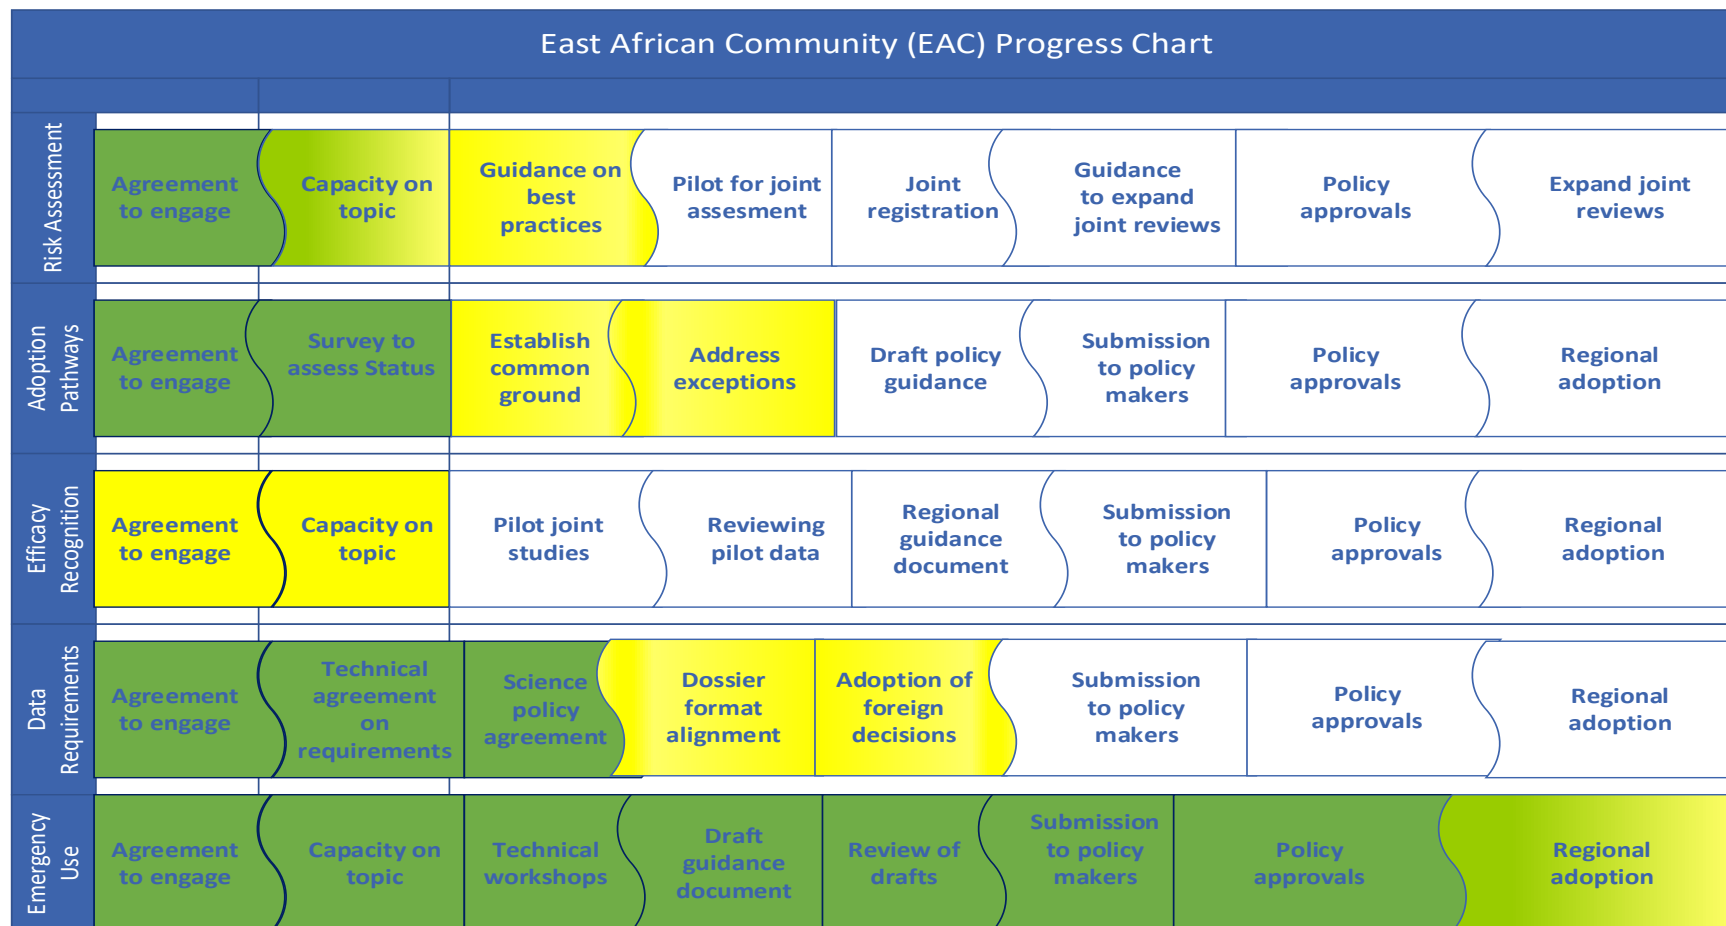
East African Community (EAC) Progress Chart

| | | | | | | | | |
|---|---|---|---|---|---|---|---|---|
| Risk Assessment | Agreement to engage | Capacity on topic | Guidance on best practices | Pilot for joint assesment | Joint registration | Guidance to expand joint reviews | Policy approvals | Expand joint reviews |
| Adoption Pathways | Agreement to engage | Survey to assess Status | Establish common ground | Address exceptions | Draft policy guidance | Submission to policy makers | Policy approvals | Regional adoption |
| Efficacy Recognition | Agreement to engage | Capacity on topic | Pilot joint studies | Reviewing pilot data | Regional guidance document | Submission to policy makers | Policy approvals | Regional adoption |
| Data Requirements | Agreement to engage | Technical agreement on requirements | Science policy agreement | Dossier format alignment | Adoption of foreign decisions | Submission to policy makers | Policy approvals | Regional adoption |
| Emergency Use | Agreement to engage | Capacity on topic | Technical workshops | Draft guidance document | Review of drafts | Submission to policy makers | Policy approvals | Regional adoption |